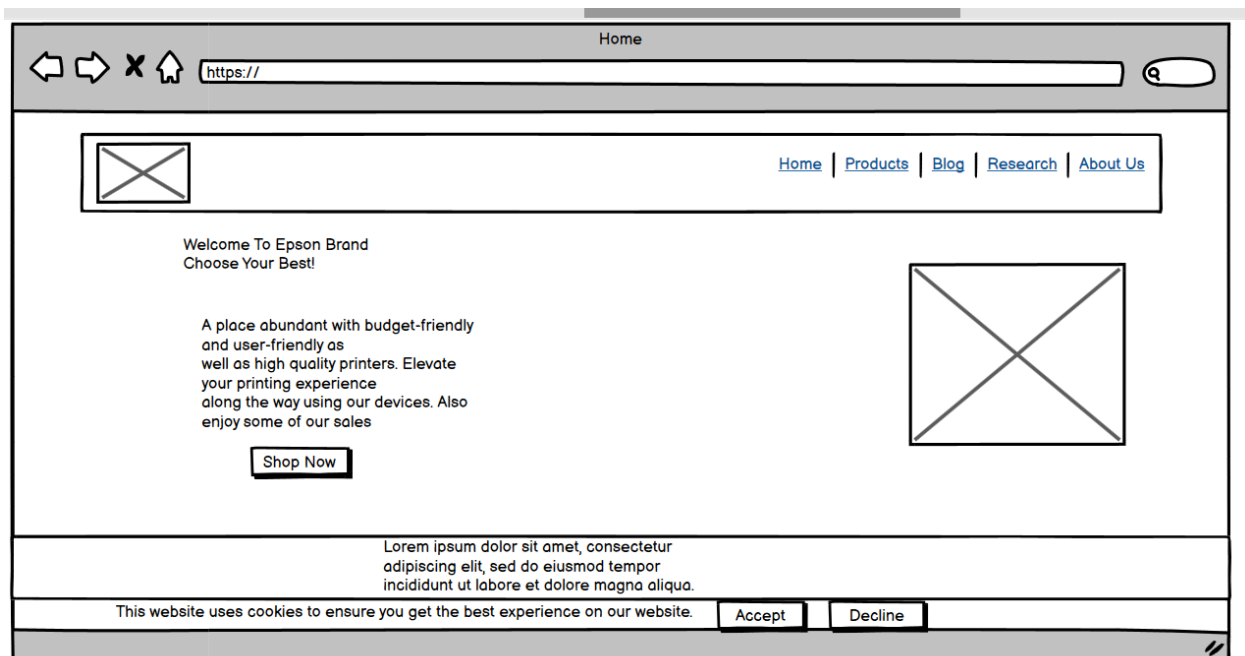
Home

https://

Home | Products | Blog | Research | About Us

Welcome To Epson Brand
Choose Your Best!

A place abundant with budget-friendly and user-friendly as well as high quality printers. Elevate your printing experience along the way using our devices. Also enjoy some of our sales

Shop Now

Lorem ipsum dolor sit amet, consectetur adipiscing elit, sed do eiusmod tempor incididunt ut labore et dolore magna aliqua.

This website uses cookies to ensure you get the best experience on our website.

Accept

Decline